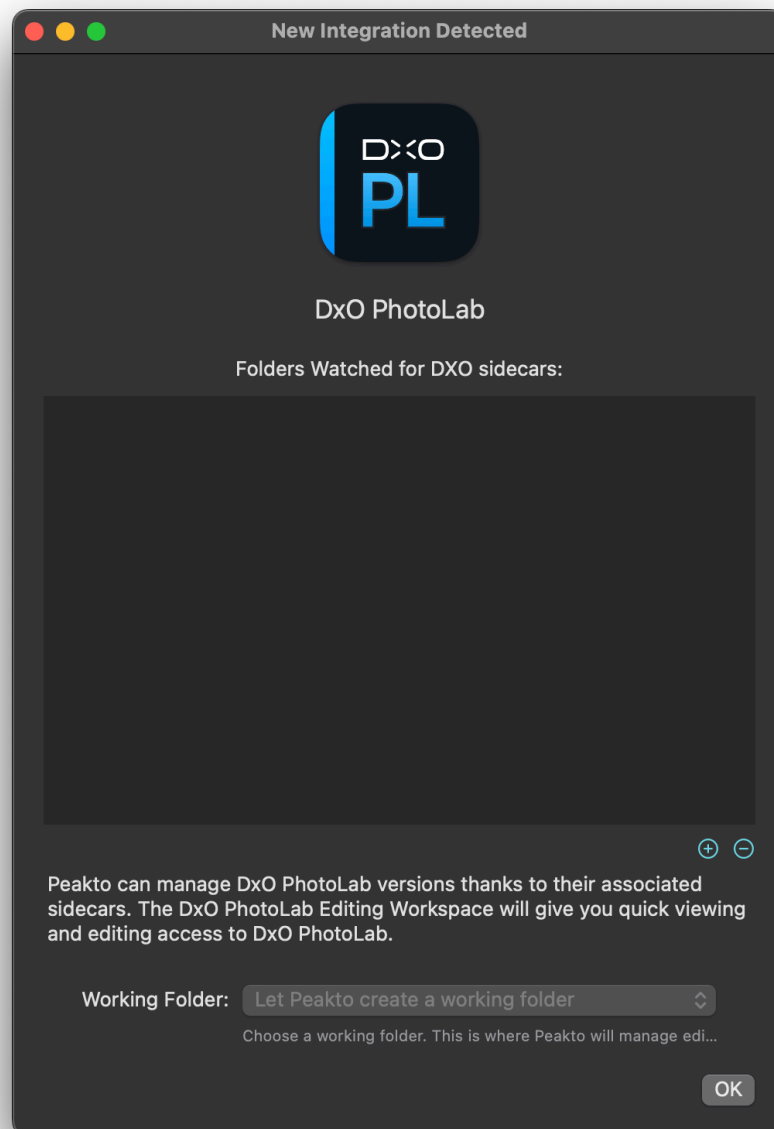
New Integration Detected

DXO
PL

DxO PhotoLab

Folders Watched for DXO sidecars:

+ −

Peakto can manage DxO PhotoLab versions thanks to their associated sidecars. The DxO PhotoLab Editing Workspace will give you quick viewing and editing access to DxO PhotoLab.

Working Folder: Let Peakto create a working folder

Choose a working folder. This is where Peakto will manage edi...

OK